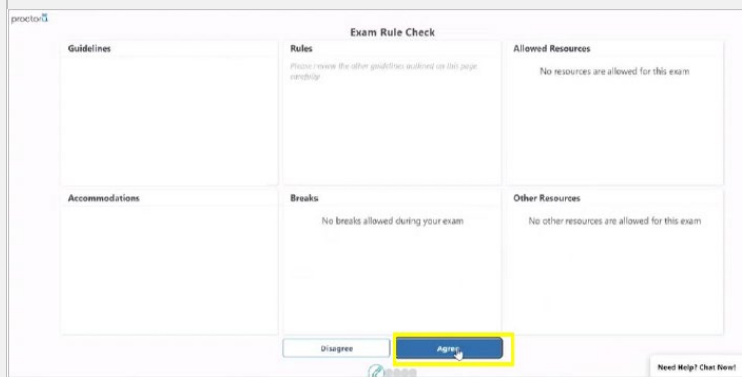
proctoru

Exam Rule Check

Guidelines

Rules

Please review the other guidelines outlined on this page carefully

Allowed Resources

No resources are allowed for this exam

Accommodations

Breaks

No breaks allowed during your exam

Other Resources

No other resources are allowed for this exam

Disagree

Agree

Need Help? Chat Now!